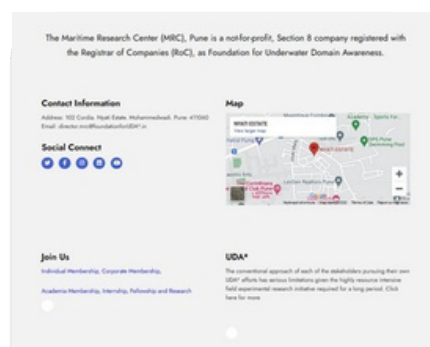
The Maritime Research Center (MRC), Pune is a not-for-profit, Section 8 company registered with the Registrar of Companies (RoC), as Foundation for Underwater Domain Awareness.

Contact Information

Address: 102 Cordia, Nyati Estate, Mohammedwadi, Pune 411060
Email: director.mrc@foundationforUDA*.in

Social Connect

Map

NYATI ESTATE
View larger map

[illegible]

+
−

Join Us

Individual Membership, Corporate Membership,

Academia Membership, Internship, Fellowship and Research

UDA*

The conventional approach of each of the stakeholders pursuing their own UDA* efforts has serious limitations given the highly resource intensive field experimental research initiative required for a long period. Click here for more